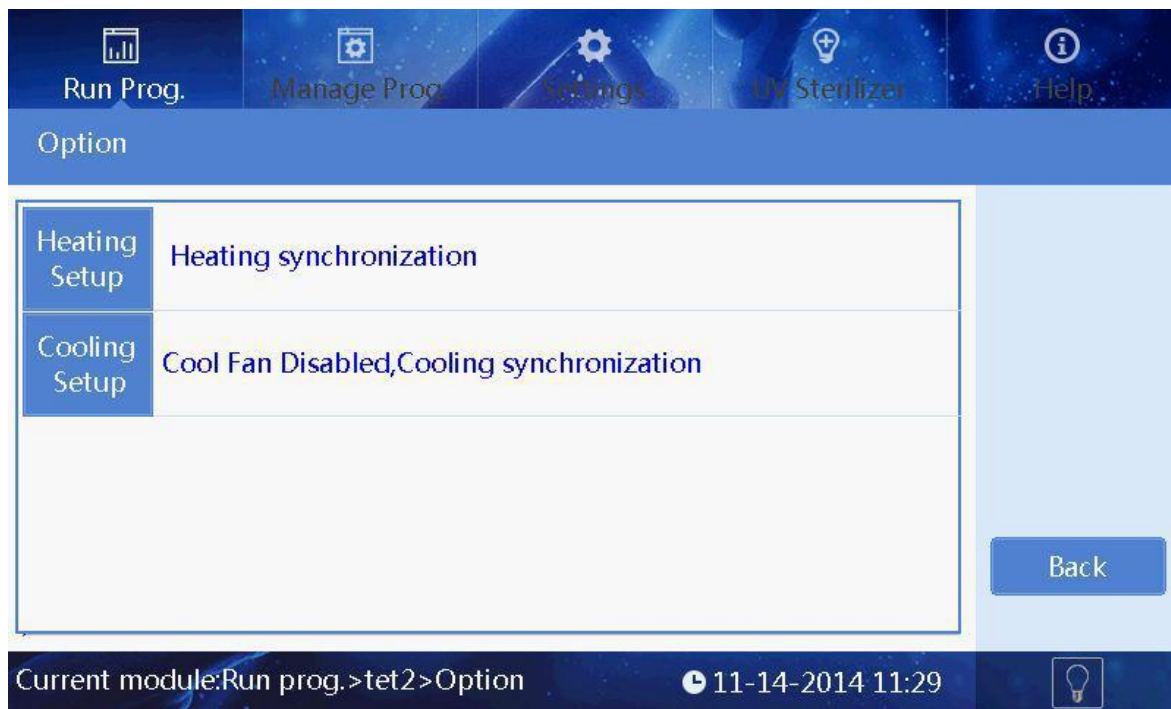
Run Prog.
Manage Prog.
Settings
UV Sterilizer
Help

Option

| Heating Setup | Heating synchronization |
|---|---|
| Cooling Setup | Cool Fan Disabled,Cooling synchronization |

Back

Current module:Run prog.>tet2>Option
11-14-2014 11:29